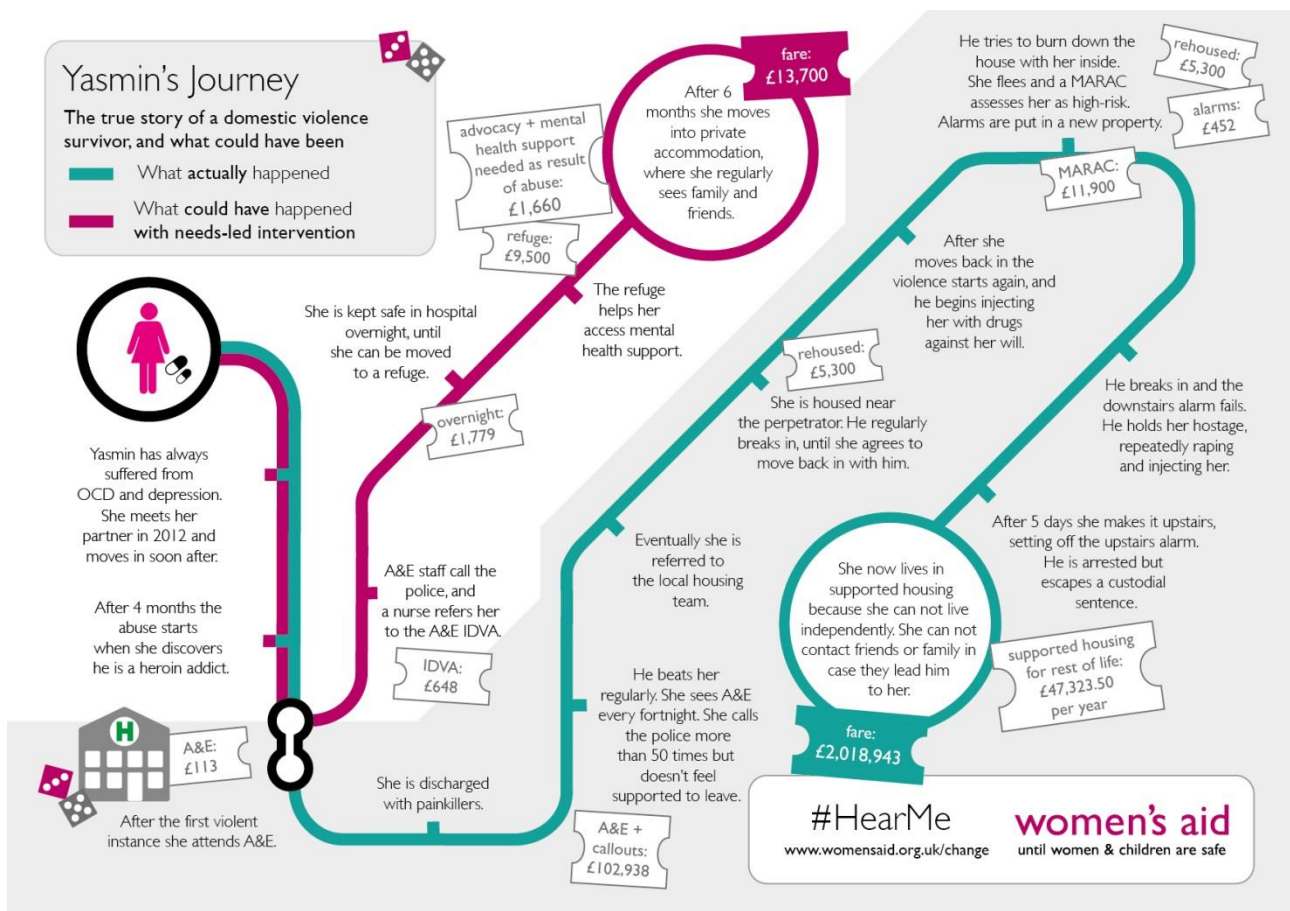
Yasmin's Journey

The true story of a domestic violence survivor, and what could have been

What actually happened

What could have happened with needs-led intervention

Yasmin has always suffered from OCD and depression. She meets her partner in 2012 and moves in soon after.

After 4 months the abuse starts when she discovers he is a heroin addict.

H

A&E: £113

After the first violent instance she attends A&E.

A&E staff call the police, and a nurse refers her to the A&E IDVA.

IDVA: £648

She is kept safe in hospital overnight, until she can be moved to a refuge.

overnight: £1,779

The refuge helps her access mental health support.

refuge: £9,500

advocacy + mental health support needed as result of abuse: £1,660

fare: £13,700

After 6 months she moves into private accommodation, where she regularly sees family and friends.

She is discharged with painkillers.

He beats her regularly. She sees A&E every fortnight. She calls the police more than 50 times but doesn't feel supported to leave.

A&E + callouts: £102,938

Eventually she is referred to the local housing team.

rehoused: £5,300

She is housed near the perpetrator. He regularly breaks in, until she agrees to move back in with him.

After she moves back in the violence starts again, and he begins injecting her with drugs against her will.

He tries to burn down the house with her inside. She flees and a MARAC assesses her as high-risk. Alarms are put in a new property.

rehoused: £5,300

alarms: £452

MARAC: £11,900

He breaks in and the downstairs alarm fails. He holds her hostage, repeatedly raping and injecting her.

After 5 days she makes it upstairs, setting off the upstairs alarm. He is arrested but escapes a custodial sentence.

She now lives in supported housing because she can not live independently. She can not contact friends or family in case they lead him to her.

supported housing for rest of life: £47,323.50 per year

fare: £2,018,943

#HearMe
www.womensaid.org.uk/change

women's aid
until women & children are safe